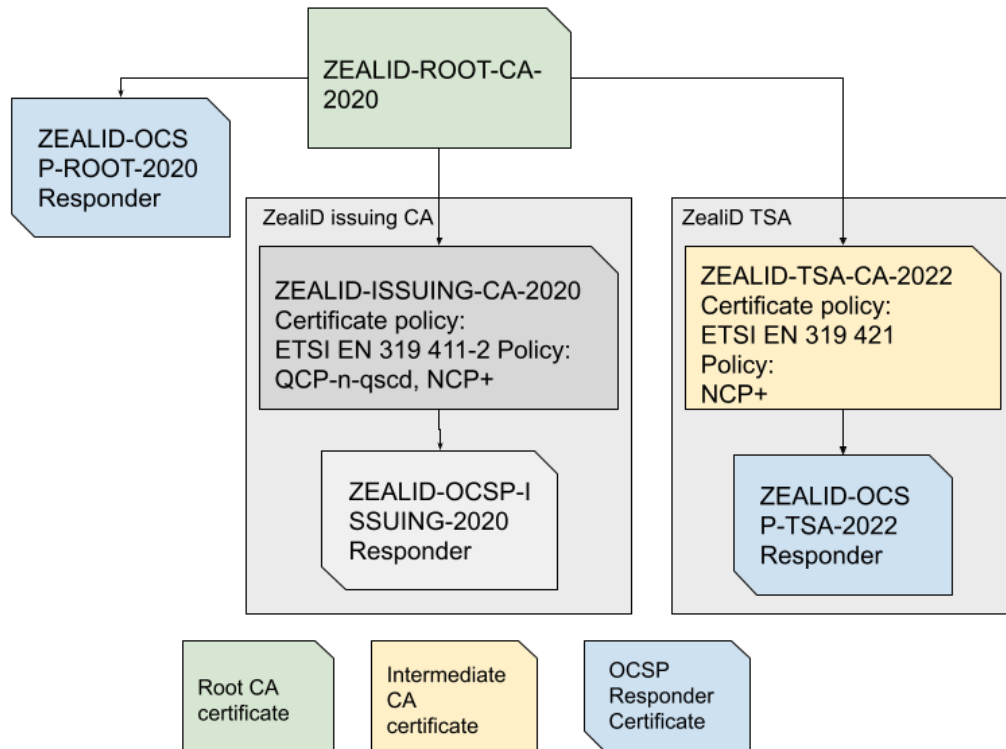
ZEALID-ROOT-CA-2020

ZEALID-OCSP-ROOT-2020 Responder

ZealiD issuing CA

ZEALID-ISSUING-CA-2020 Certificate policy: ETSI EN 319 411-2 Policy: QCP-n-qscd, NCP+

ZEALID-OCSP-ISSUING-2020 Responder

ZealiD TSA

ZEALID-TSA-CA-2022 Certificate policy: ETSI EN 319 421 Policy: NCP+

ZEALID-OCSP-TSA-2022 Responder

Root CA certificate

Intermediate CA certificate

OCSP Responder Certificate